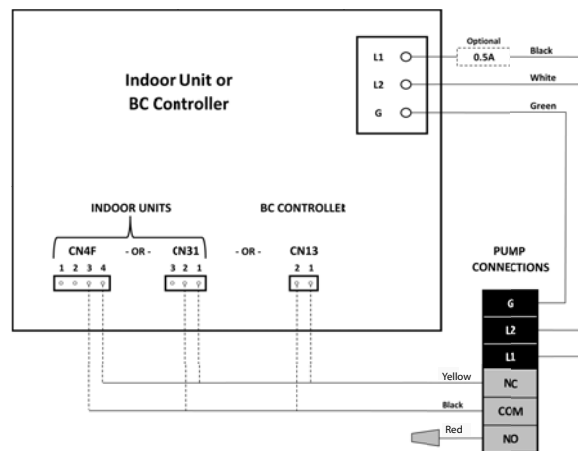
Indoor Unit or BC Controller

L1
L2
G

Optional
0.5A

Black
White
Green

INDOOR UNITS

BC CONTROLLEı

CN4F - OR - CN31 - OR - CN13

1 2 3 4
3 2 1
2 1

PUMP CONNECTIONS

G
L2
L1

Yellow
NC
Black
COM
Red
NO